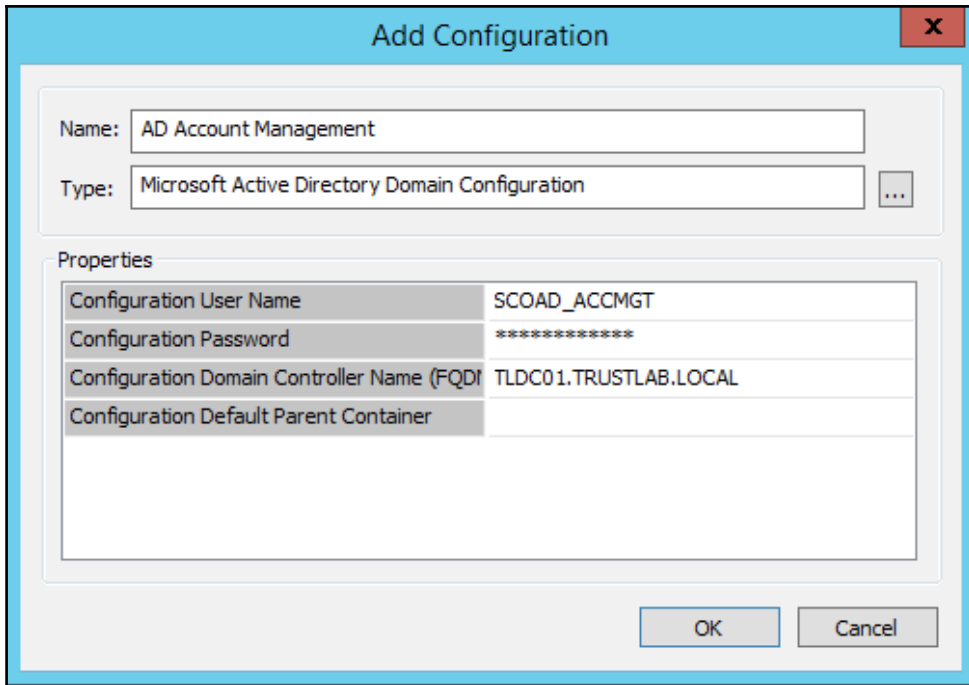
Add Configuration

x

Name: AD Account Management

Type: Microsoft Active Directory Domain Configuration ...

Properties

| | |
|---|---|
| Configuration User Name | SCOAD_ACCMGT |
| Configuration Password | ************* |
| Configuration Domain Controller Name (FQDI | TLDC01.TRUSTLAB.LOCAL |
| Configuration Default Parent Container | |

OK Cancel